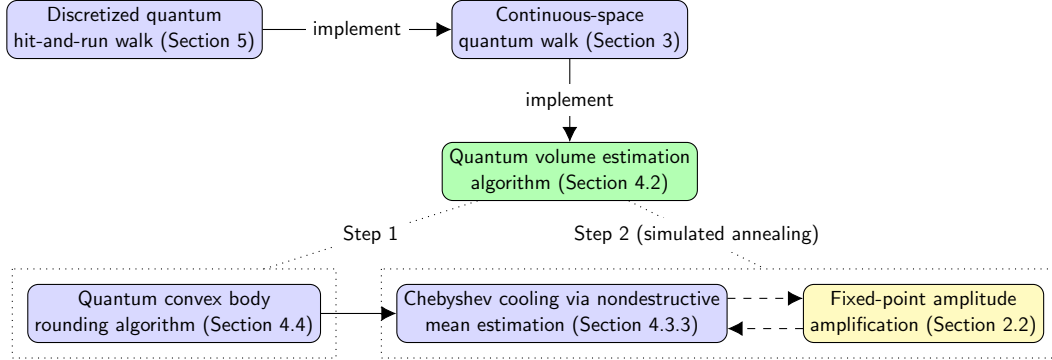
Discretized quantum hit-and-run walk (Section 5)

implement

Continuous-space quantum walk (Section 3)

implement

Quantum volume estimation algorithm (Section 4.2)

Step 1

Step 2 (simulated annealing)

Quantum convex body rounding algorithm (Section 4.4)

Chebyshev cooling via nondestructive mean estimation (Section 4.3.3)

Fixed-point amplitude amplification (Section 2.2)